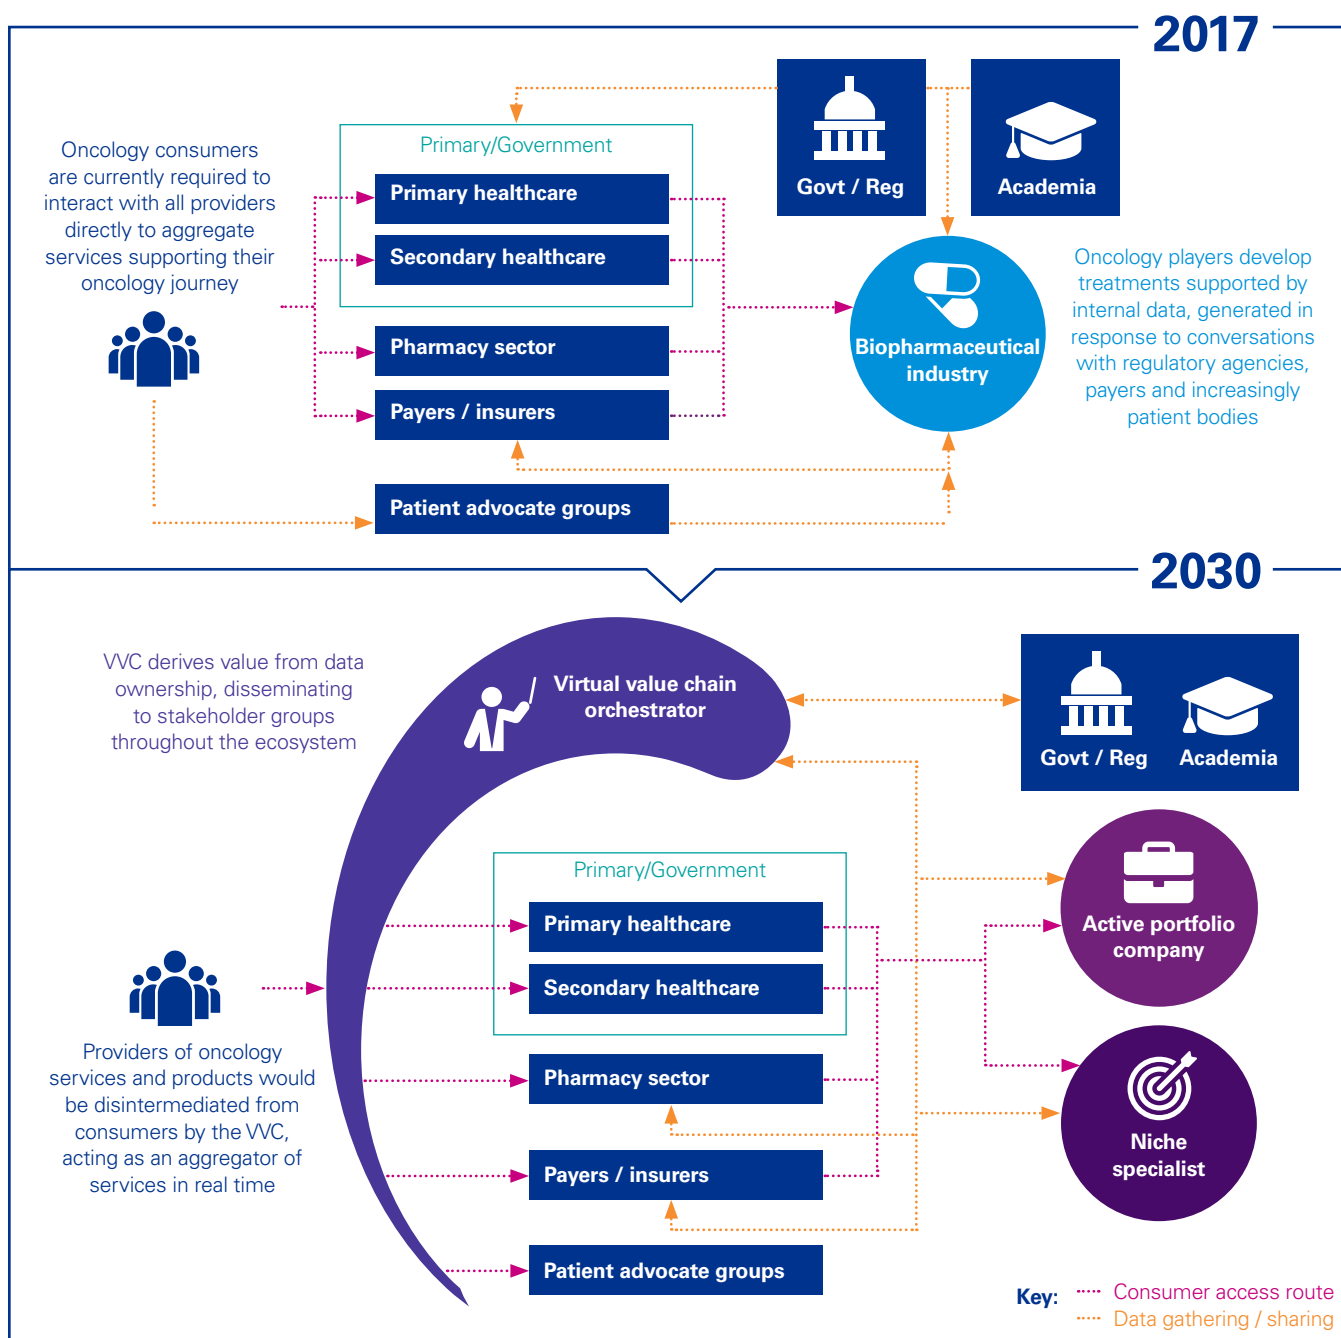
2017

Oncology consumers are currently required to interact with all providers directly to aggregate services supporting their oncology journey

Primary/Government

Primary healthcare

Secondary healthcare

Pharmacy sector

Payers / insurers

Patient advocate groups

Govt / Reg

Academia

Biopharmaceutical industry

Oncology players develop treatments supported by internal data, generated in response to conversations with regulatory agencies, payers and increasingly patient bodies

2030

VVC derives value from data ownership, disseminating to stakeholder groups throughout the ecosystem

Virtual value chain orchestrator

Govt / Reg

Academia

Primary/Government

Primary healthcare

Secondary healthcare

Pharmacy sector

Payers / insurers

Patient advocate groups

Active portfolio company

Niche specialist

Providers of oncology services and products would be disintermediated from consumers by the VVC, acting as an aggregator of services in real time

Key: Consumer access route
Data gathering / sharing